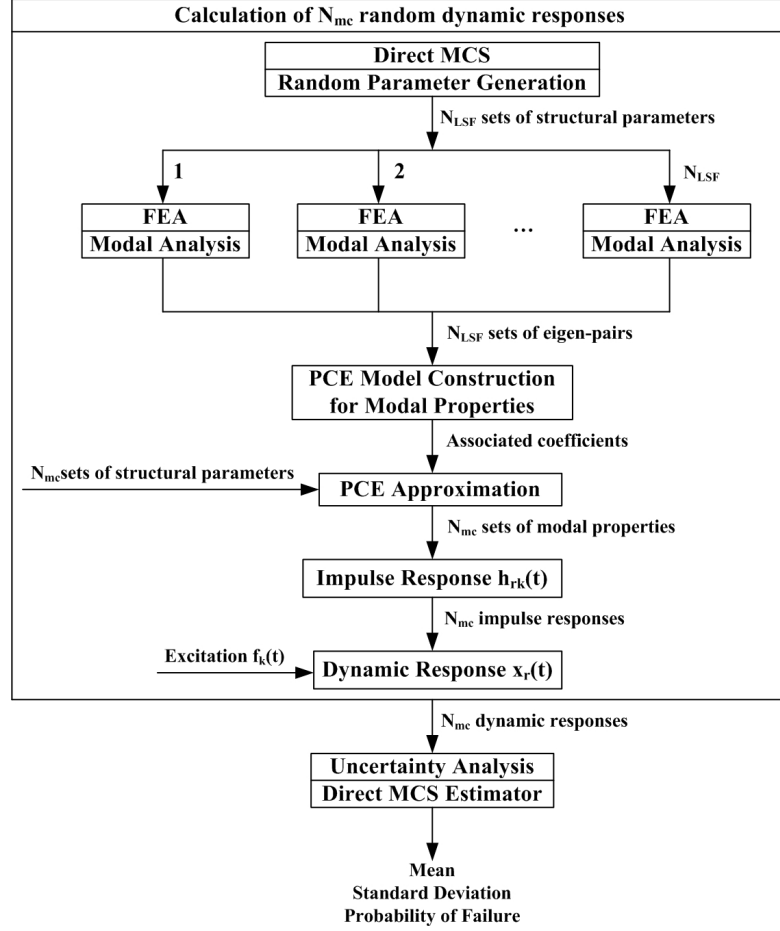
Calculation of $N_{mc}$ random dynamic responses

Direct MCS
Random Parameter Generation

$N_{LSF}$ sets of structural parameters

1

2

$N_{LSF}$

FEA
Modal Analysis

FEA
Modal Analysis

...

FEA
Modal Analysis

$N_{LSF}$ sets of eigen-pairs

PCE Model Construction for Modal Properties

Associated coefficients

$N_{mc}$sets of structural parameters

PCE Approximation

$N_{mc}$ sets of modal properties

Impulse Response $h_{rk}(t)$

$N_{mc}$ impulse responses

Excitation $f_k(t)$

Dynamic Response $x_r(t)$

$N_{mc}$ dynamic responses

Uncertainty Analysis
Direct MCS Estimator

Mean
Standard Deviation
Probability of Failure